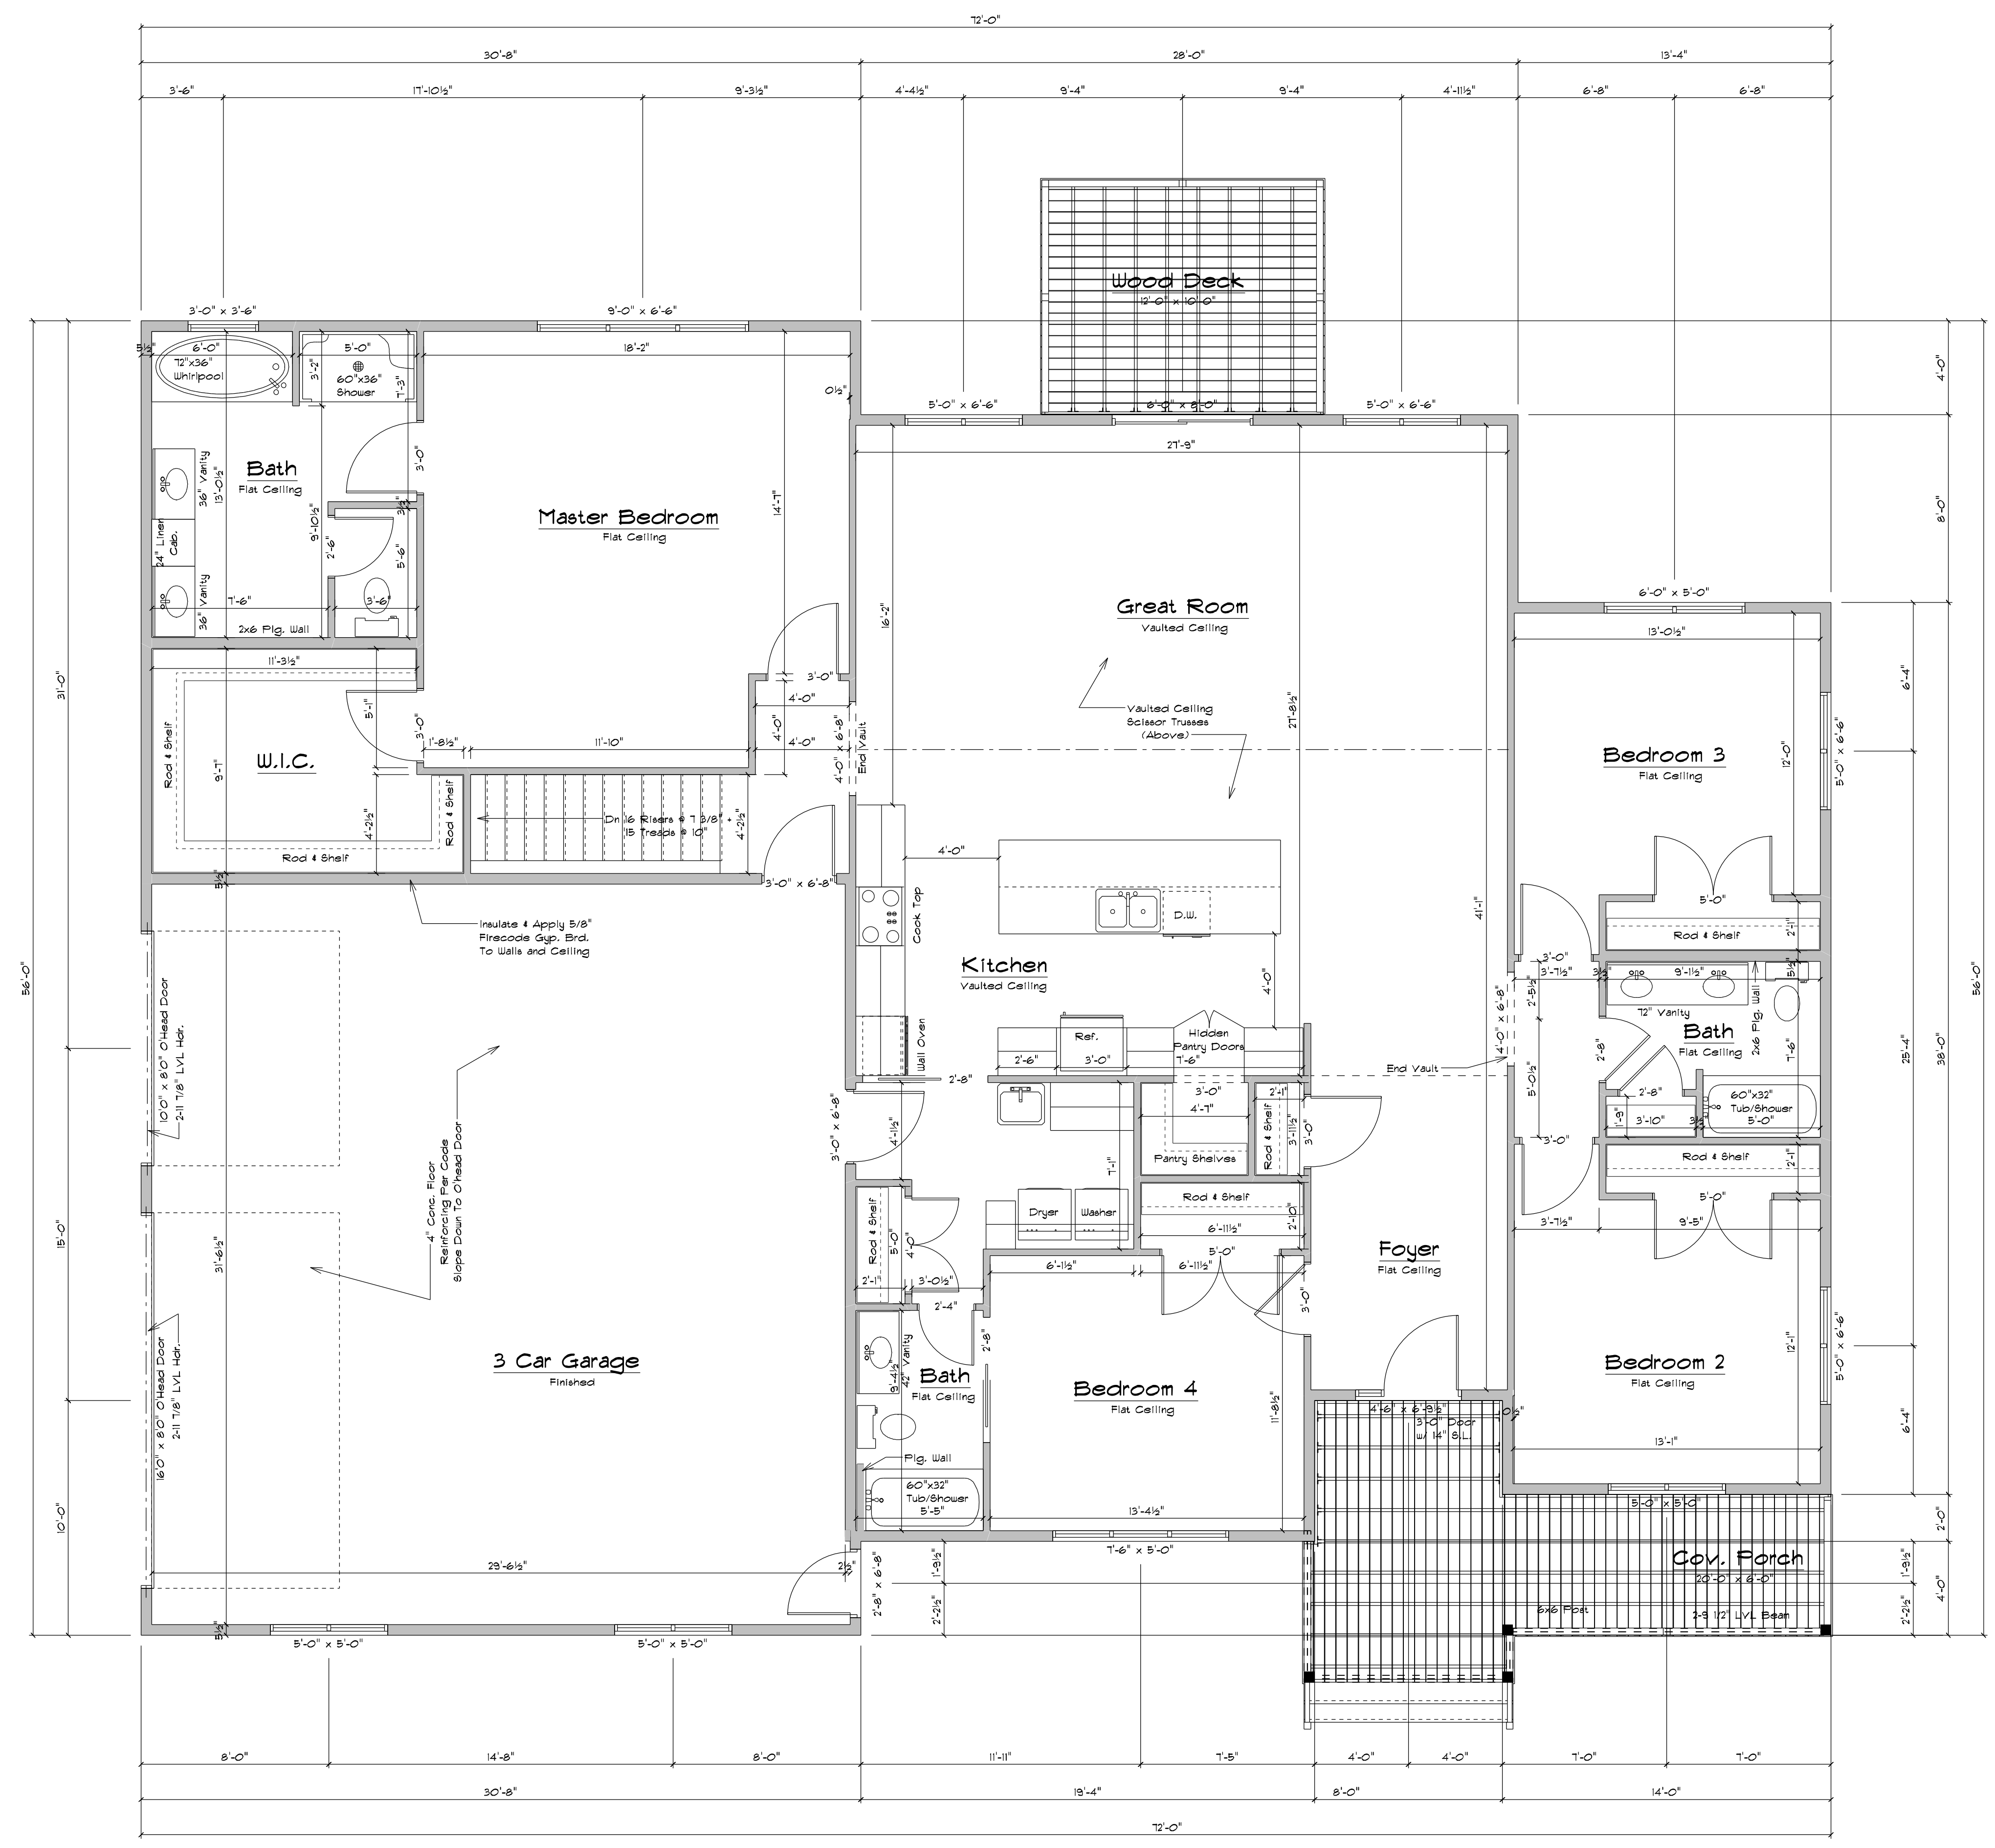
72'-0"
30'-8"
28'-0"
13'-4"
3'-6"
17'-10½"
9'-3½"
4'-4½"
9'-4"
9'-4"
4'-11½"
6'-8"
6'-8"

Wood Deck
12'-0" x 10'-0"

3'-0" x 3'-6"
9'-0" x 6'-6"
5½"
6'-0"
72"x36" Whirlpool
3'-2"
5'-0"
60"x36" Shower
7'-3"
18'-2"
0½"
5'-0" x 6'-6"
6'-0" x 8'-0"
5'-0" x 6'-6"
27'-9"
4'-0"
8'-0"

Bath
Flat Ceiling
36" Vanity
13'-0½"
3'-0"
24" Liner Cab.
9'-10½"
2'-6"
5'-6"
3½
36" Vanity
7'-6"
3'-6"
2x6 Plg. Wall

Master Bedroom
Flat Ceiling
14'-1"

Great Room
Vaulted Ceiling
16'-2"
6'-0" x 5'-0"
13'-0½"
6'-4"

11'-3½"
5'-1"
3'-0"
4'-0"
4'-0"
4'-0"
3'-0"
1'-8½"
11'-10"
4'-0" x 6'-8"
End Vault
Vaulted Ceiling Scissor Trusses (Above)
27'-8½"
Rod & Shelf
9'-1"
W.I.C.
Rod & Shelf
4'-2½"
Rod & Shelf
Dn 16 Risers @ 7 3/8" + 15 Treads @ 10"
4'-2½"

Bedroom 3
Flat Ceiling
12'-0"
5'-0" x 6'-6"
31'-0"
56'-0"
56'-0"
25'-4"
38'-0"

3'-0" x 6'-8"
5½"
4'-0"
Cook Top
D.W.
41'-1"
5'-0"
Rod & Shelf
2'-1"
Insulate & Apply 5/8" Firecode Gyp. Brd. To Walls and Ceiling

Kitchen
Vaulted Ceiling
4'-0"
3'-0"
3'-7½"
3½
9'-1½"
5¼
2'-5½"
72" Vanity
Bath
Flat Ceiling
2x6 Plg. Wall
7'-6"
4'-0" x 6'-8"
5'-0½"
2'-8"
2'-8"
1'-9"
3'-10"
3½
60"x32" Tub/Shower
5'-0"
3'-0"
Rod & Shelf
2'-1"
5'-0"
3'-7½"
9'-5"

10'-0" x 8'-0" O'Head Door
2-11 7/8" LVL Hdr.
Wall Oven
Ref.
2'-6"
3'-0"
Hidden Pantry Doors
7'-6"
End Vault
2'-8"
3'-0"
4'-7"
2'-1"
3'-11½"
Rod & Shelf
3'-0"
Pantry Shelves
3'-0" x 6'-8"
4'-1½"
7'-1"
4" Conc. Floor Reinforcing Per Code Slope Down To O'head Door
Dryer
Washer
Rod & Shelf
6'-11½"
2'-0"
Rod & Shelf
5'-0"
4'-0"
2'-1"
3'-0½"
5'-0"
6'-1½"
6'-11½"
Foyer
Flat Ceiling
3'-0"
2'-4"
2'-8"
15'-0"
31'-6½"

3 Car Garage
Finished
9'-4½"
42" Vanity
Bath
Flat Ceiling
Bedroom 4
Flat Ceiling
11'-8½"
Bedroom 2
Flat Ceiling
12'-1"
5'-0" x 6'-6"
6'-4"
4'-6" x 6'-9½"
3'-0" Door w/ 14" S.L.
0½"
13'-1"

16'0" x 8'0" O'Head Door
2-11 7/8" LVL Hdr.
Plg. Wall
60"x32" Tub/Shower
5'-5"
13'-4½"
5'-0" x 5'-0"
2'-0"
10'-0"
29'-6½"
2½"
7'-6" x 5'-0"
1'-9½"
Cov. Porch
20'-0" x 6'-0"
1'-9½"
4'-0"
2'-8" x 6'-8"
2'-2½"
6x6 Post
2-9 1/2" LVL Beam
2'-2½"
5½"
5'-0" x 5'-0"
5'-0" x 5'-0"

8'-0"
14'-8"
8'-0"
11'-11"
7'-5"
4'-0"
4'-0"
7'-0"
7'-0"
30'-8"
19'-4"
8'-0"
14'-0"
72'-0"